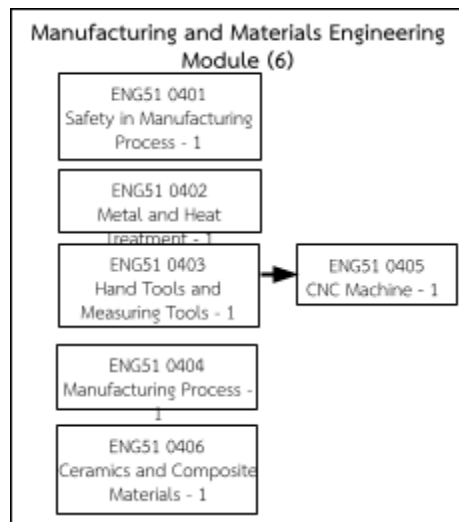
Manufacturing and Materials Engineering Module (6)

ENG51 0401
Safety in Manufacturing Process - 1

ENG51 0402
Metal and Heat Treatment - 1

ENG51 0403
Hand Tools and Measuring Tools - 1

ENG51 0405
CNC Machine - 1

ENG51 0404
Manufacturing Process - 1

ENG51 0406
Ceramics and Composite Materials - 1